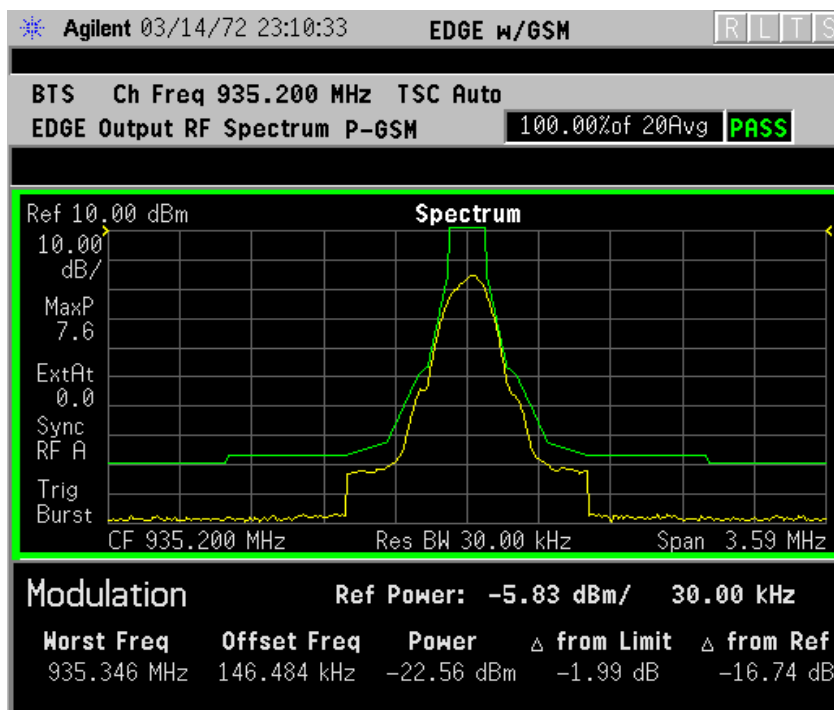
Agilent 03/14/72 23:10:33 EDGE w/GSM R L T S

BTS Ch Freq 935.200 MHz TSC Auto
EDGE Output RF Spectrum P-GSM 100.00%of 20Avg PASS

Ref 10.00 dBm Spectrum
10.00 dB/
MaxP 7.6
ExtAt 0.0
Sync RF A
Trig Burst
CF 935.200 MHz Res BW 30.00 kHz Span 3.59 MHz

Modulation Ref Power: -5.83 dBm/ 30.00 kHz

| Worst Freq | Offset Freq | Power | △ from Limit | △ from Ref |
|---|---|---|---|---|
| 935.346 MHz | 146.484 kHz | -22.56 dBm | -1.99 dB | -16.74 dB |